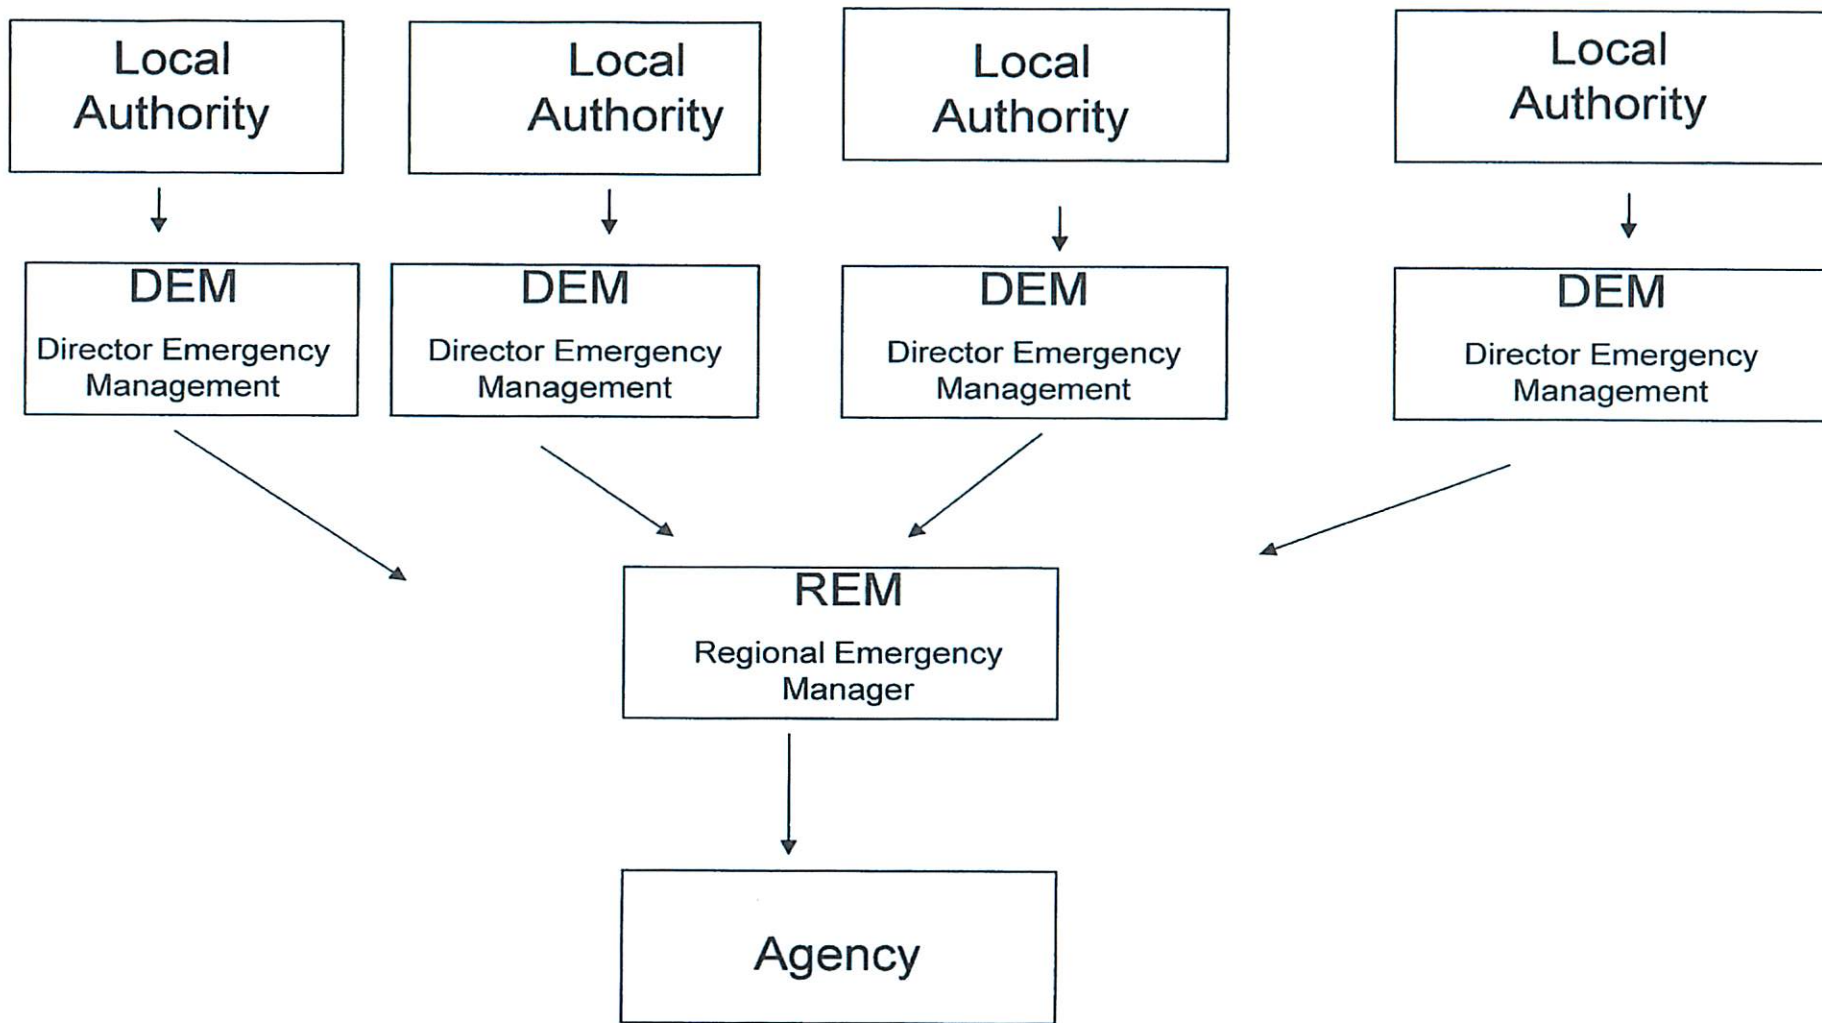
Local Authority

Local Authority

Local Authority

Local Authority

DEM
Director Emergency Management

DEM
Director Emergency Management

DEM
Director Emergency Management

DEM
Director Emergency Management

REM
Regional Emergency Manager

Agency